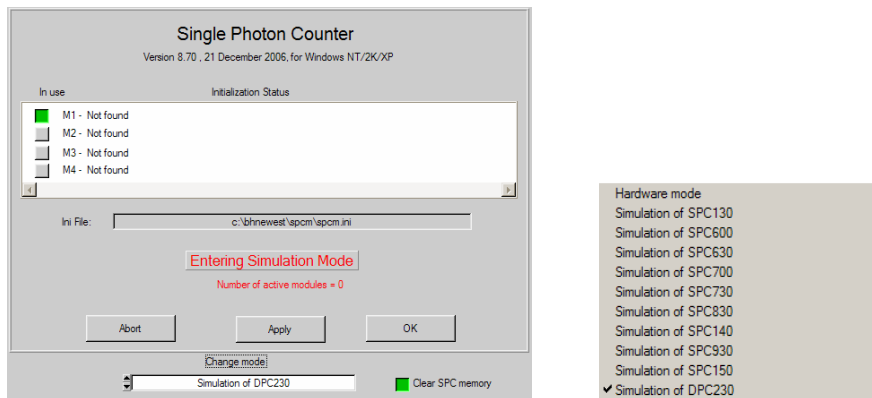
Single Photon Counter

Version 8.70 , 21 December 2006, for Windows NT/2K/XP

In use

Initialization Status

M1 - Not found
M2 - Not found
M3 - Not found
M4 - Not found

Ini File: c:\bhnewest\spcm\spcm.ini

Entering Simulation Mode

Number of active modules = 0

Abort

Apply

OK

Change mode

Simulation of DPC230

Clear SPC memory

Hardware mode
Simulation of SPC130
Simulation of SPC600
Simulation of SPC630
Simulation of SPC700
Simulation of SPC730
Simulation of SPC830
Simulation of SPC140
Simulation of SPC930
Simulation of SPC150
✔ Simulation of DPC230